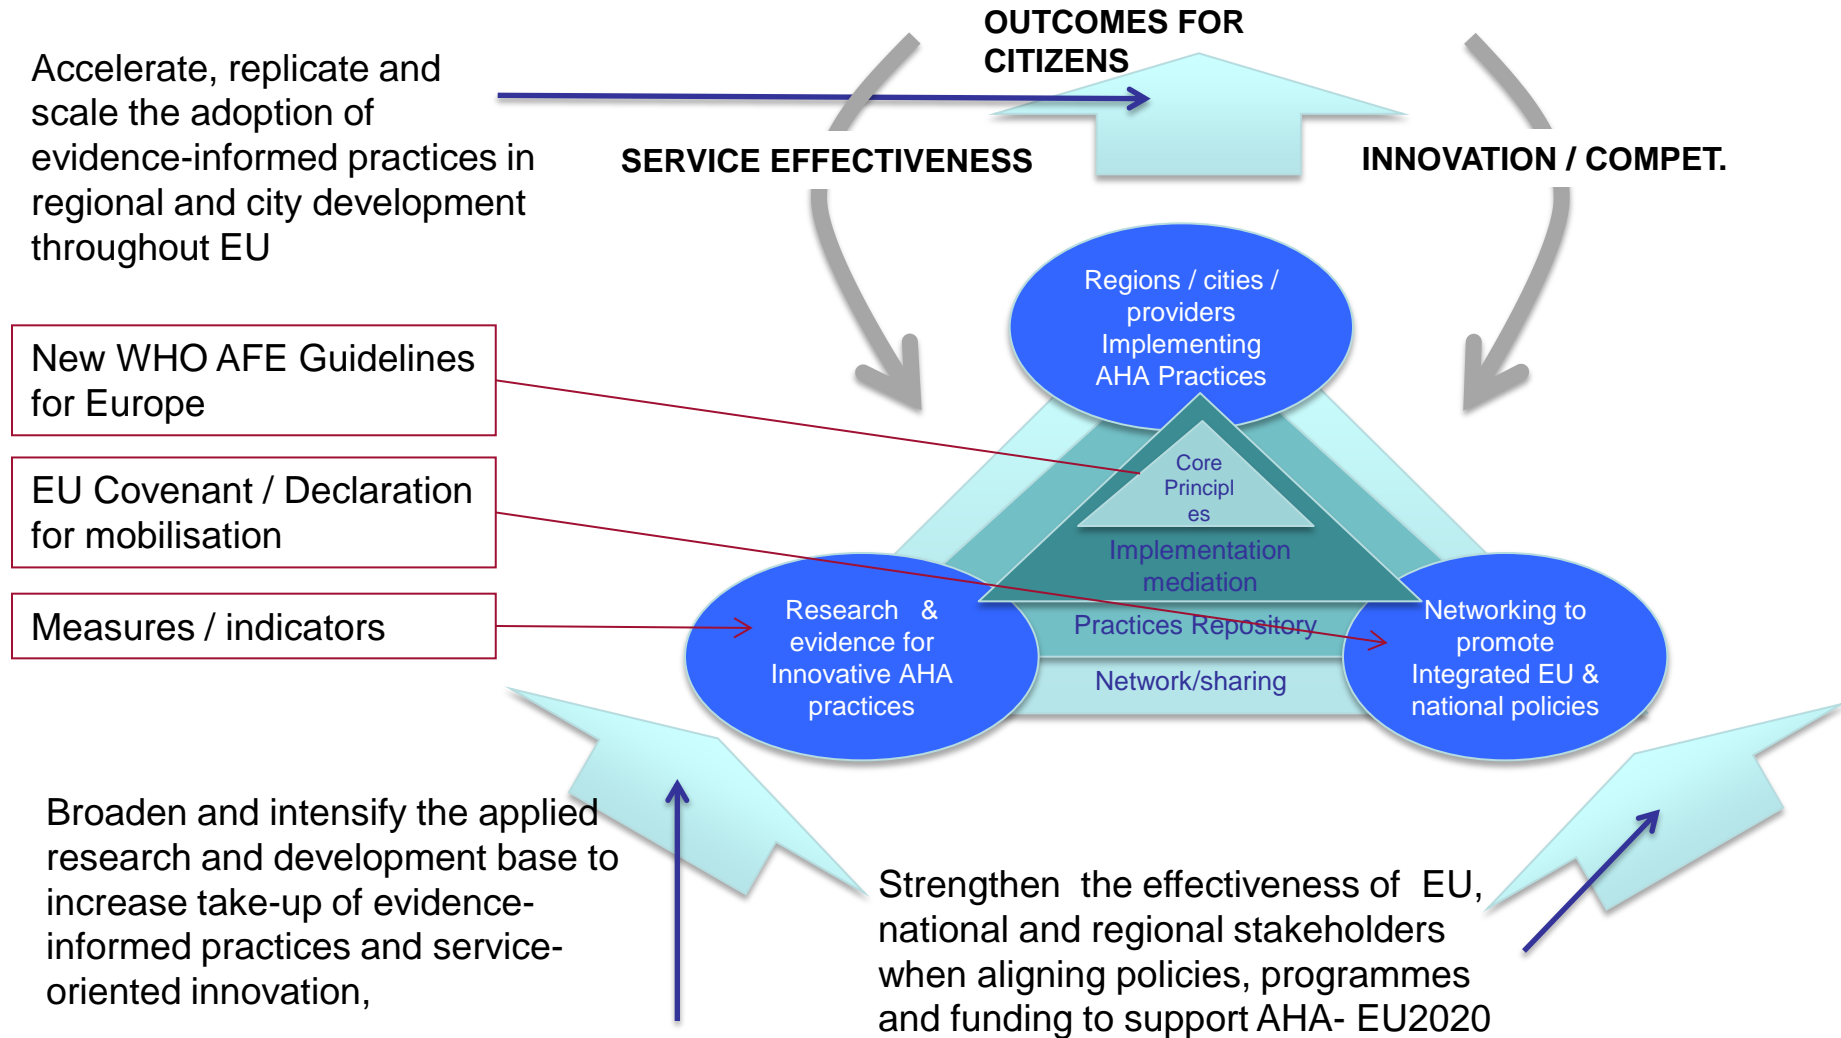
Accelerate, replicate and scale the adoption of evidence-informed practices in regional and city development throughout EU

OUTCOMES FOR CITIZENS

SERVICE EFFECTIVENESS

INNOVATION / COMPET.

New WHO AFE Guidelines for Europe

EU Covenant / Declaration for mobilisation

Measures / indicators

Regions / cities / providers Implementing AHA Practices

Core Principl es

Implementation mediation

Practices Repository

Network/sharing

Research & evidence for Innovative AHA practices

Networking to promote Integrated EU & national policies

Broaden and intensify the applied research and development base to increase take-up of evidence-informed practices and service-oriented innovation,

Strengthen the effectiveness of EU, national and regional stakeholders when aligning policies, programmes and funding to support AHA- EU2020